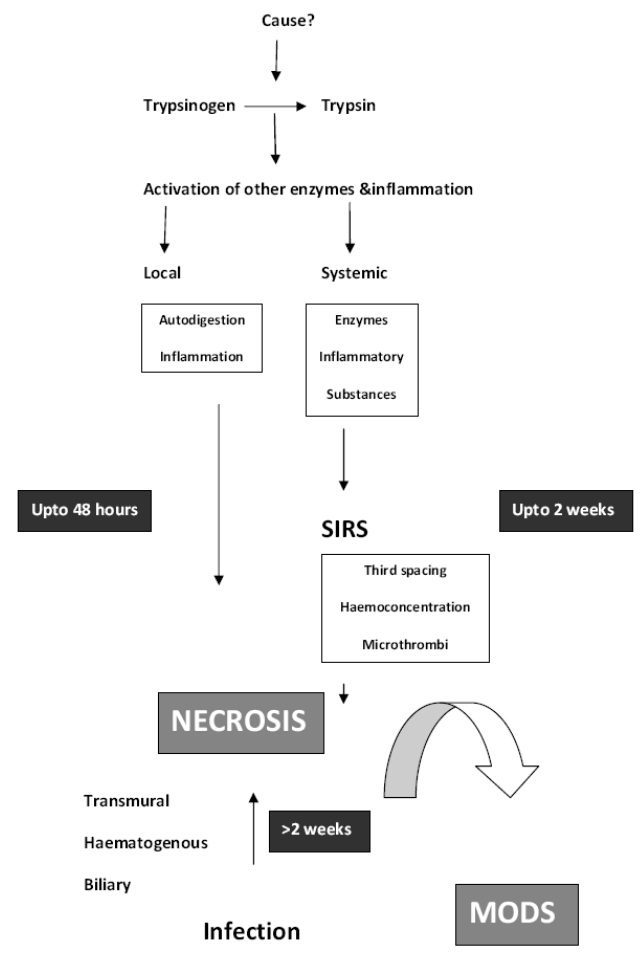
Cause?

Trypsinogen → Trypsin

Activation of other enzymes &inflammation

Local

Systemic

Autodigestion

Inflammation

Enzymes

Inflammatory

Substances

Upto 48 hours

SIRS

Upto 2 weeks

Third spacing

Haemoconcentration

Microthrombi

NECROSIS

Transmural

Haematogenous

Biliary

>2 weeks

Infection

MODS